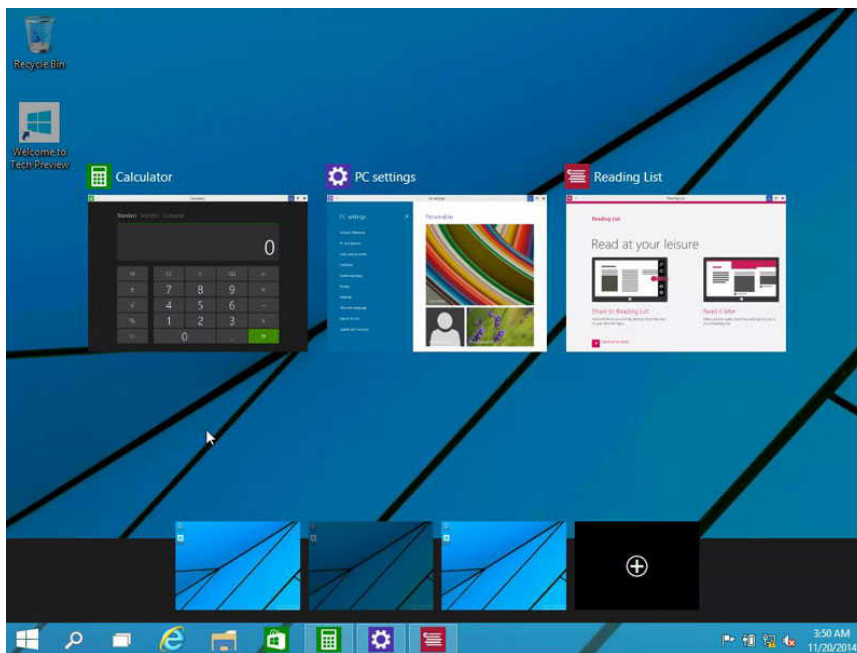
Recycle Bin

Welcome to Tech Preview

Calculator

PC settings

Reading List

0

7 8 9
4 5 6
1 2 3
0

PC settings

Personalize

Reading List

Read at your leisure

Share to Reading List

Read it later

3:50 AM
11/20/2014